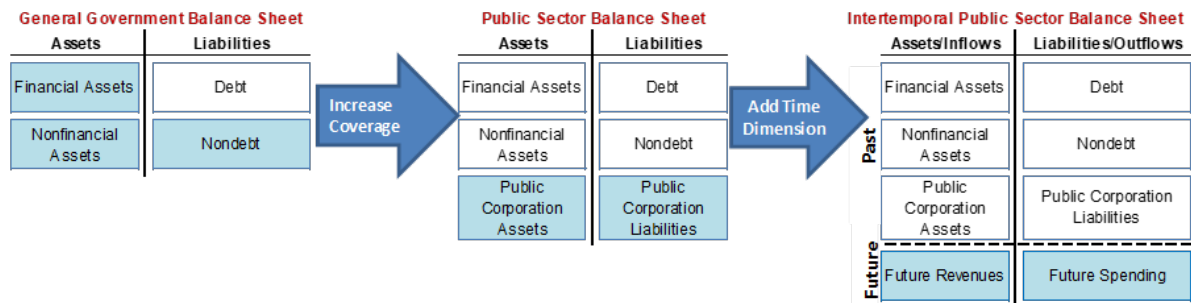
General Government Balance Sheet

| Assets | Liabilities |
|---|---|
| Financial Assets | Debt |
| Nonfinancial Assets | Nondebt |

Increase Coverage

Public Sector Balance Sheet

| Assets | Liabilities |
|---|---|
| Financial Assets | Debt |
| Nonfinancial Assets | Nondebt |
| Public Corporation Assets | Public Corporation Liabilities |

Add Time Dimension

Intertemporal Public Sector Balance Sheet

| | Assets/Inflows | Liabilities/Outflows |
|---|---|---|
| Past | Financial Assets | Debt |
| | Nonfinancial Assets | Nondebt |
| | Public Corporation Assets | Public Corporation Liabilities |
| Future | Future Revenues | Future Spending |